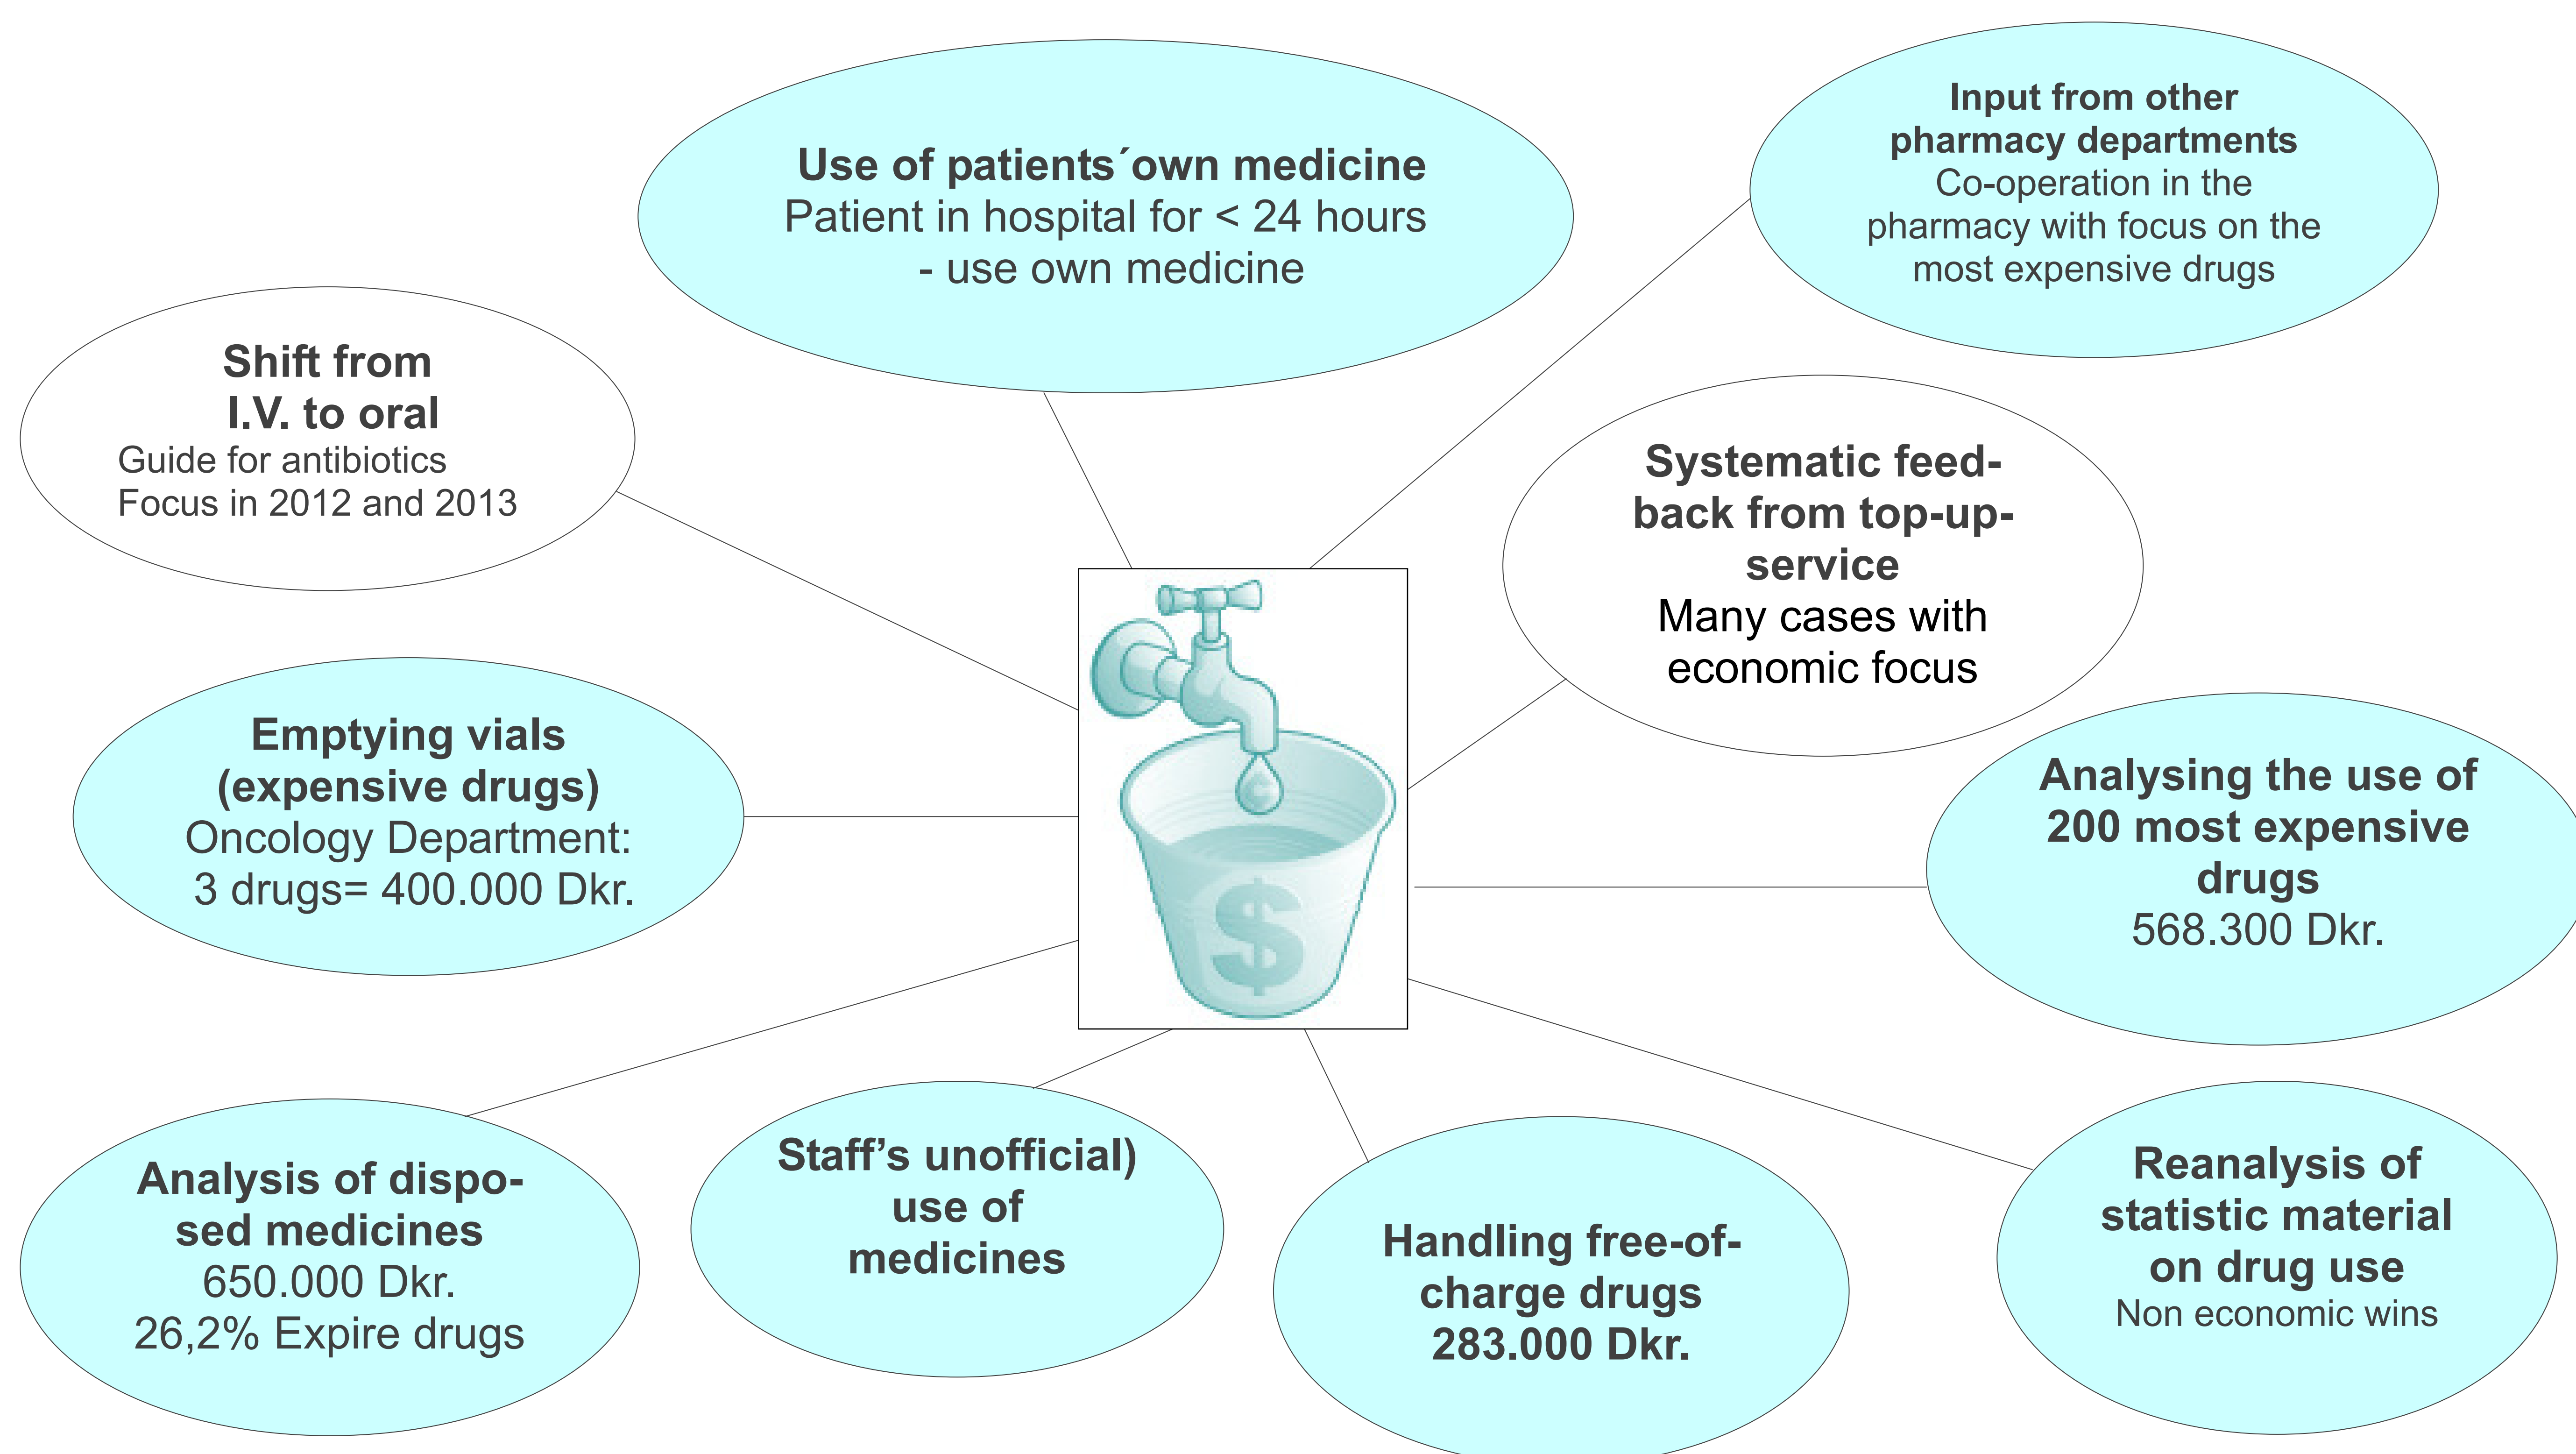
Use of patients´own medicine
Patient in hospital for < 24 hours - use own medicine

Input from other pharmacy departments
Co-operation in the pharmacy with focus on the most expensive drugs

Shift from I.V. to oral
Guide for antibiotics
Focus in 2012 and 2013

Systematic feedback from top-up-service
Many cases with economic focus

Emptying vials (expensive drugs)
Oncology Department:
3 drugs= 400.000 Dkr.

Analysing the use of 200 most expensive drugs
568.300 Dkr.

Analysis of disposed medicines
650.000 Dkr.
26,2% Expire drugs

Staff's unofficial) use of medicines

Handling free-of-charge drugs
283.000 Dkr.

Reanalysis of statistic material on drug use
Non economic wins